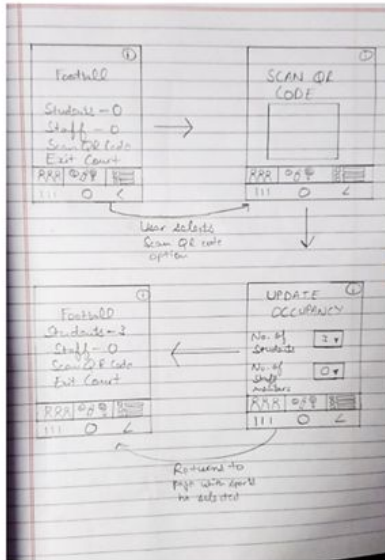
①
Football
Students - 0
Staff - 0
Scan QR Code
Exit Court
RRR
III O <

②
SCAN QR CODE
III O <

User selects Scan QR code option

③
UPDATE OCCUPANCY
No. of Students 3 ▾
No. of Staff members 0 ▾
RRR
III O <

④
Football
Students - 3
Staff - 0
Scan QR Code
Exit Court
RRR
III O <

Returns to page with sport he selected